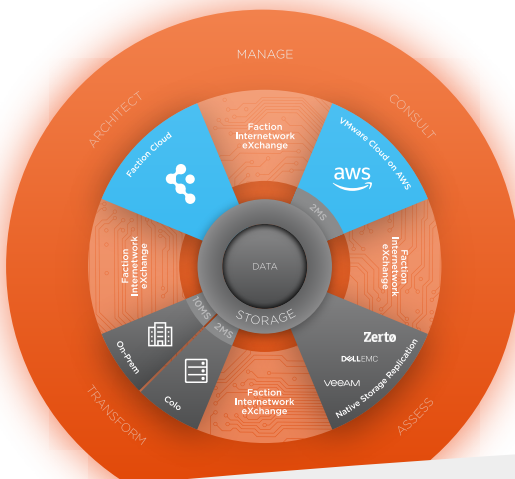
MANAGE

ARCHITECT

CONSULT

TRANSFORM

ASSESS

Faction Cloud

Faction Internetwork eXchange

VMware Cloud on AWS

aws

2MS

Faction Internetwork eXchange

Faction Internetwork eXchange

DATA

STORAGE

10MS

2MS

On-Prem

Colo

Faction Internetwork eXchange

Zerto

DELLEMC

VEEAM

Native Storage Replication